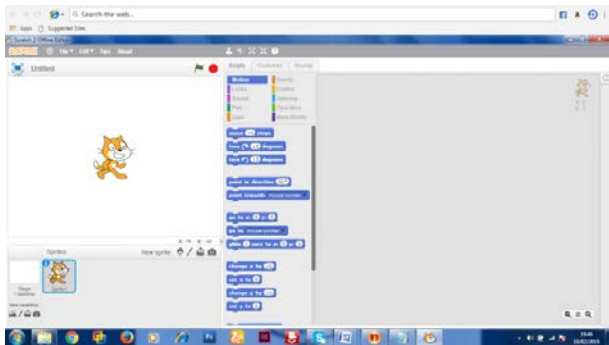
Search the web...

Apps Suggested Sites

Scratch 2 Offline Editor

SCRATCH File Edit Tips About

Untitled

Scripts Costumes Sounds

Motion Events
Looks Control
Sound Sensing
Pen Operators
Data More Blocks

move 10 steps
turn 15 degrees
turn 15 degrees

point in direction 90
point towards mouse-pointer

go to x: 0 y: 0
go to mouse-pointer
glide 1 secs to x: 0 y: 0

change x by 10
set x to 0
change y by 10
set y to 0

Sprites New sprite:

Stage 1 backdrop

Sprite1

New backdrop:

x: 0
y: 0

19:46
23/02/2015